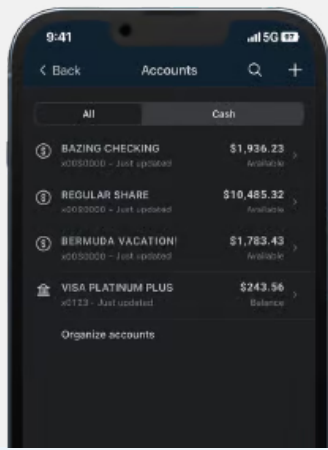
9:41

5G

< Back

Accounts

All

Cash

BAZING CHECKING

x0050000 – Just updated

$1,936.23

Available

REGULAR SHARE

x0050000 – Just updated

$10,485.32

Available

BERMUDA VACATION!

x0050000 – Just updated

$1,783.43

Available

VISA PLATINUM PLUS

x0123 – Just updated

$243.56

Balance

Organize accounts